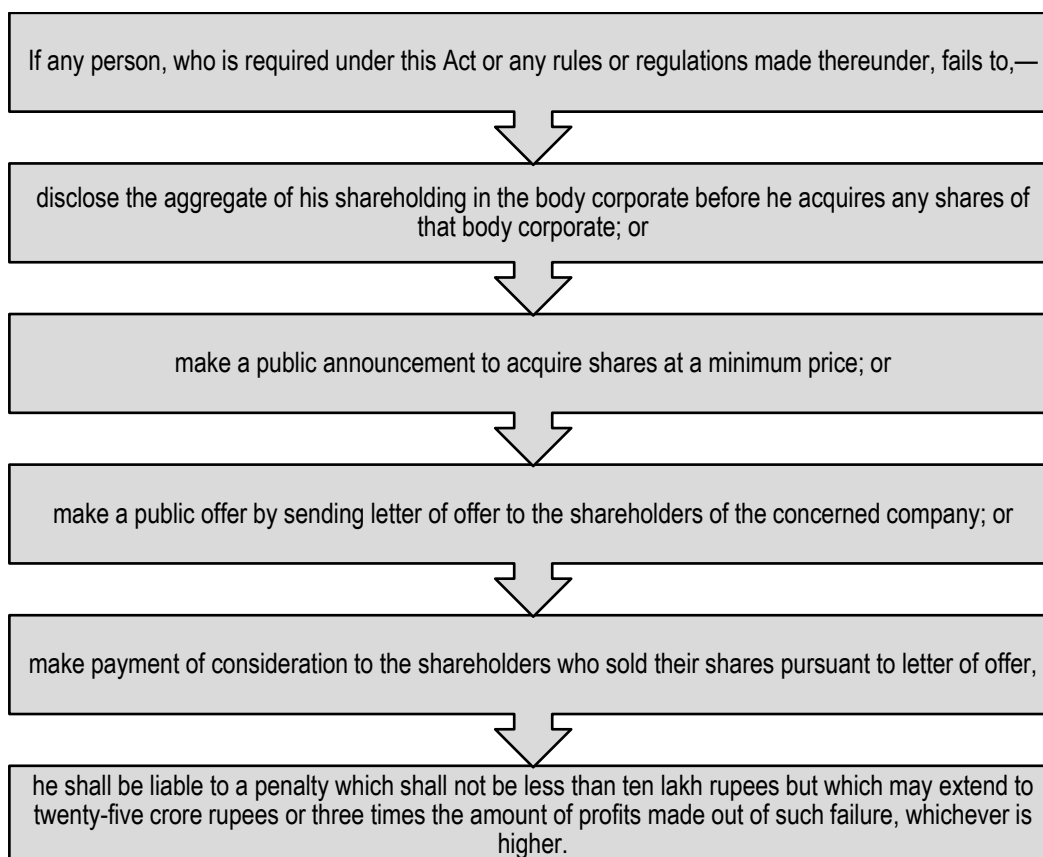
If any person, who is required under this Act or any rules or regulations made thereunder, fails to,—

disclose the aggregate of his shareholding in the body corporate before he acquires any shares of that body corporate; or

make a public announcement to acquire shares at a minimum price; or

make a public offer by sending letter of offer to the shareholders of the concerned company; or

make payment of consideration to the shareholders who sold their shares pursuant to letter of offer,

he shall be liable to a penalty which shall not be less than ten lakh rupees but which may extend to twenty-five crore rupees or three times the amount of profits made out of such failure, whichever is higher.